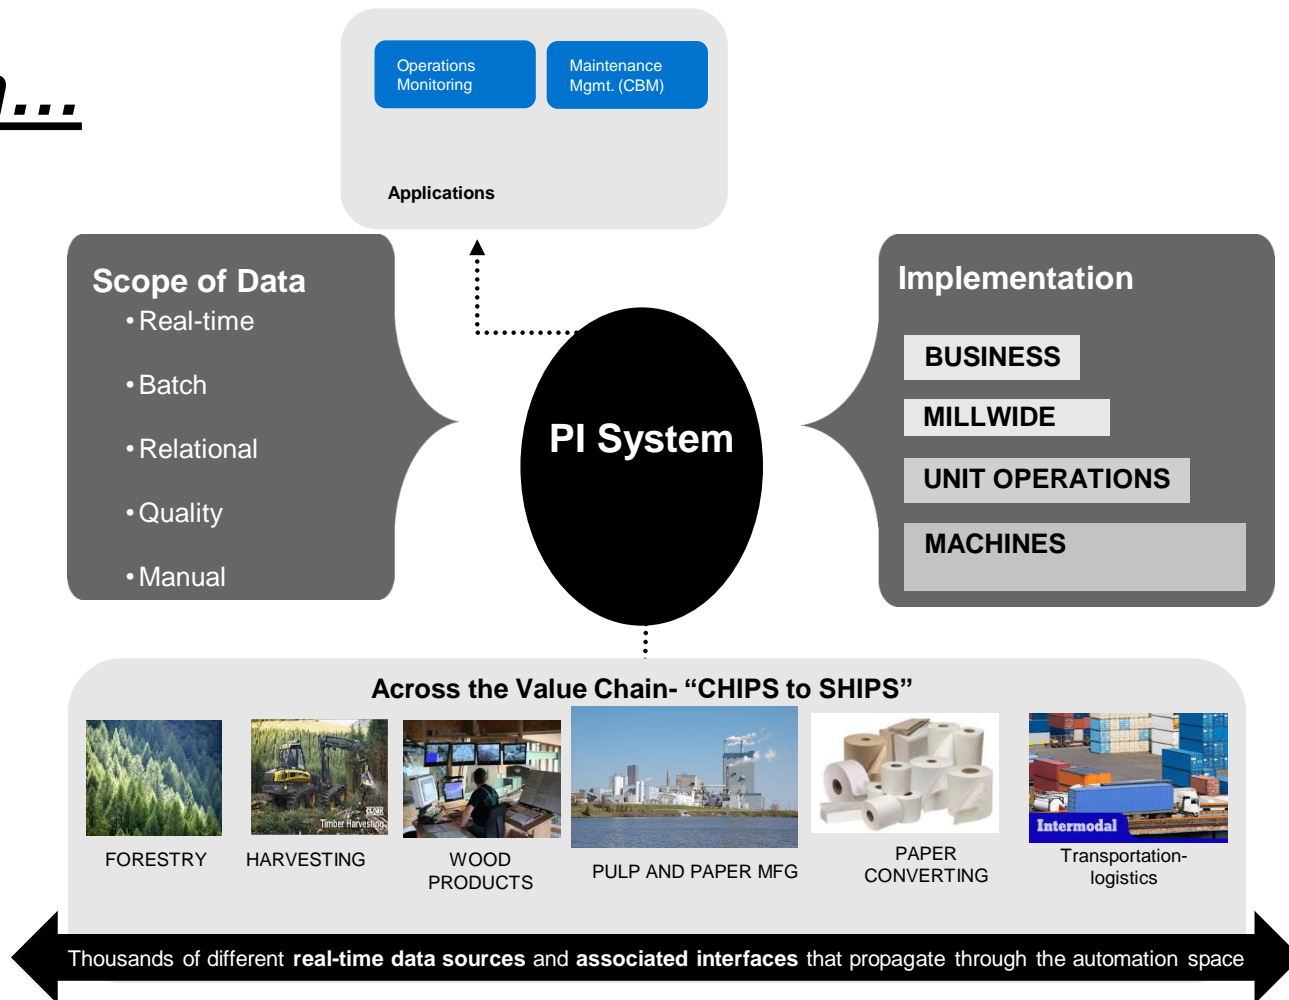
g...

Operations Monitoring

Maintenance Mgmt. (CBM)

Applications

Scope of Data
• Real-time
• Batch
• Relational
• Quality
• Manual

PI System

Implementation
BUSINESS
MILLWIDE
UNIT OPERATIONS
MACHINES

Across the Value Chain- “CHIPS to SHIPS”

Timber Harvesting

FORESTRY

HARVESTING

WOOD PRODUCTS

PULP AND PAPER MFG

PAPER CONVERTING

Intermodal

Transportation-logistics

Thousands of different **real-time data sources** and **associated interfaces** that propagate through the automation space